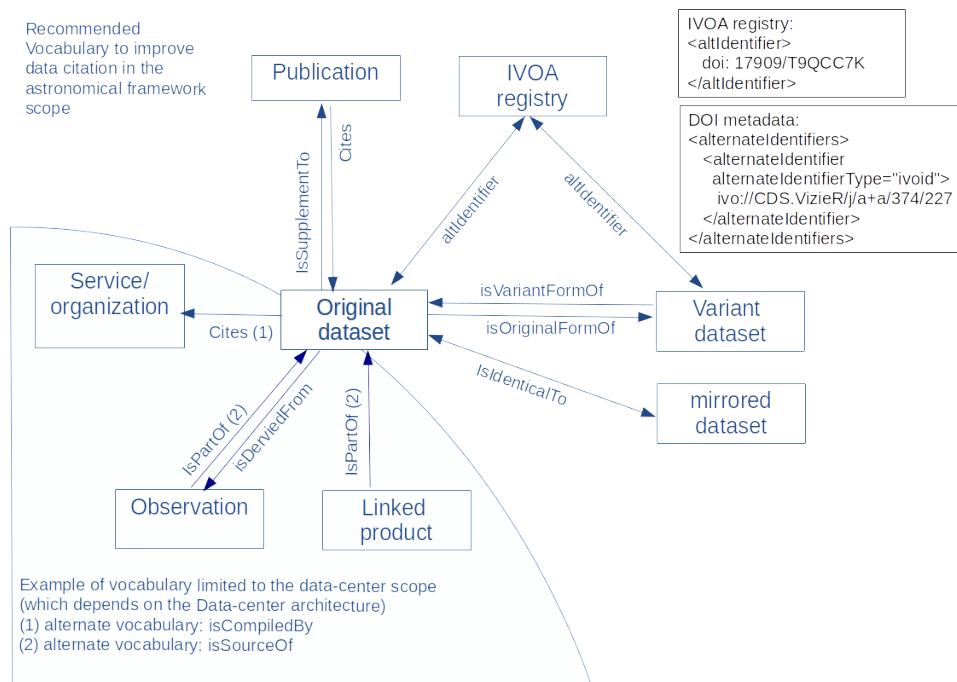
Recommended Vocabulary to improve data citation in the astronomical framework scope

Publication

IVOA registry

IVOA registry:
<altIdentifier>
doi: 17909/T9QCC7K
</altIdentifier>

DOI metadata:
<alternateIdentifiers>
<alternateIdentifier
alternateIdentifierType="ivoid">
ivo://CDS.VizieR/j/a+a/374/227
</alternateIdentifier>
</alternateIdentifiers>

IsSupplementTo

Cites

altIdentifier

altIdentifier

Service/ organization

Cites (1)

Original dataset

isVariantFormOf

isOriginalFormOf

Variant dataset

IsIdenticalTo

mirrored dataset

IsPartOf (2)

isDerviedFrom

IsPartOf (2)

Observation

Linked product

Example of vocabulary limited to the data-center scope (which depends on the Data-center architecture)
(1) alternate vocabulary: isCompiledBy
(2) alternate vocabulary: isSourceOf